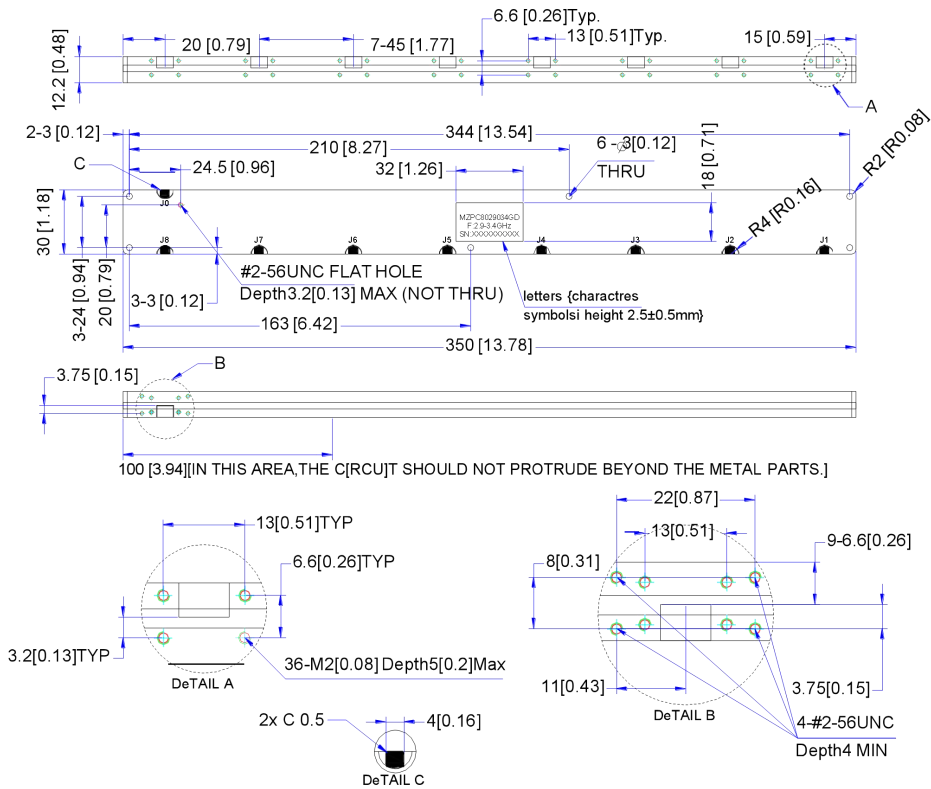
12.2 [0.48]
20 [0.79]
7-45 [1.77]
6.6 [0.26]Typ.
13 [0.51]Typ.
15 [0.59]
A

2-3 [0.12]
344 [13.54]
210 [8.27]
6 - 3[0.12]
THRU
C
24.5 [0.96]
32 [1.26]
18 [0.71]
R2 [R0.08]
J0
MZPC8029034GD
F:2.9-3.4GHz
SN:XXXXXXXXXX
R4 [R0.16]
30 [1.18]
3-24 [0.94]
20 [0.79]
J8
J7
J6
J5
J4
J3
J2
J1
#2-56UNC FLAT HOLE
Depth3.2[0.13] MAX (NOT THRU)
3-3 [0.12]
letters {charactres
symbolsi height 2.5±0.5mm}
163 [6.42]
350 [13.78]

3.75 [0.15]
B
100 [3.94][IN THIS AREA,THE C[RCU]T SHOULD NOT PROTRUDE BEYOND THE METAL PARTS.]

13[0.51]TYP
6.6[0.26]TYP
3.2[0.13]TYP
36-M2[0.08] Depth5[0.2]Max
DeTAIL A

22[0.87]
13[0.51]
9-6.6[0.26]
8[0.31]
11[0.43]
3.75[0.15]
DeTAIL B
4-#2-56UNC
Depth4 MIN

2x C 0.5
4[0.16]
DeTAIL C